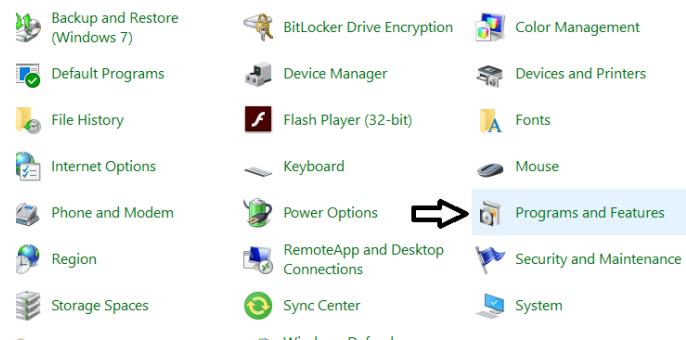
Backup and Restore (Windows 7)

BitLocker Drive Encryption

Color Management

Default Programs

Device Manager

Devices and Printers

File History

Flash Player (32-bit)

Fonts

Internet Options

Keyboard

Mouse

Phone and Modem

Power Options

Programs and Features

Region

RemoteApp and Desktop Connections

Security and Maintenance

Storage Spaces

Sync Center

System

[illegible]